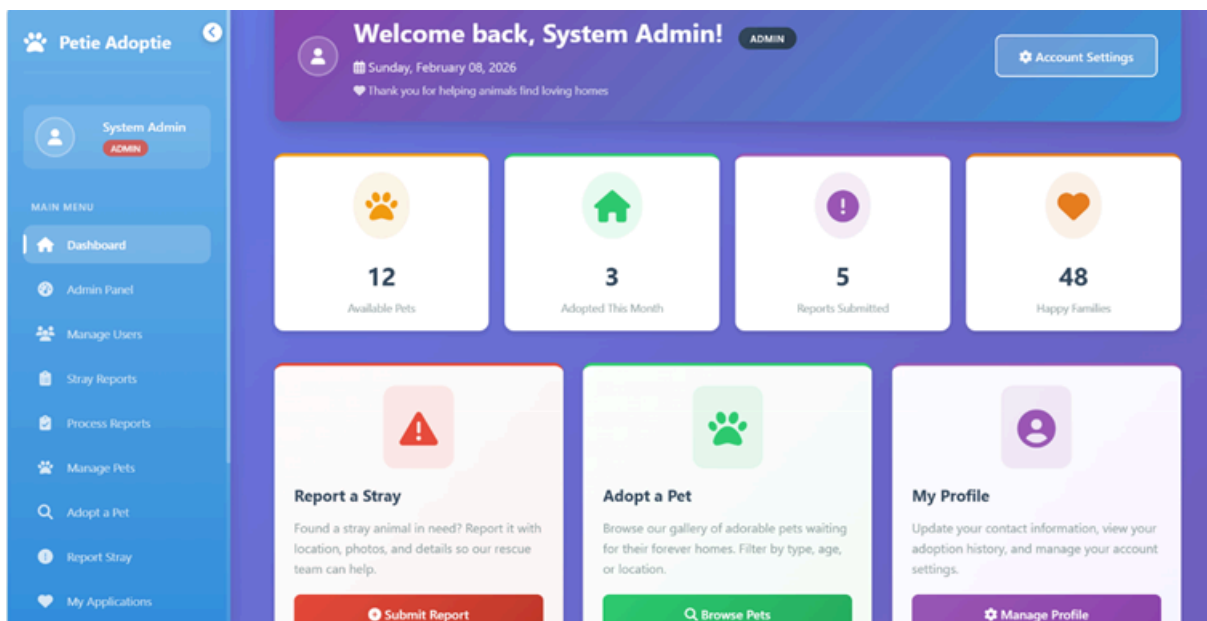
Petie Adoptie

System Admin
ADMIN

MAIN MENU

Dashboard

Admin Panel

Manage Users

Stray Reports

Process Reports

Manage Pets

Adopt a Pet

Report Stray

My Applications

Welcome back, System Admin! ADMIN

Sunday, February 08, 2026

Thank you for helping animals find loving homes

Account Settings

12
Available Pets

3
Adopted This Month

5
Reports Submitted

48
Happy Families

Report a Stray

Found a stray animal in need? Report it with location, photos, and details so our rescue team can help.

Submit Report

Adopt a Pet

Browse our gallery of adorable pets waiting for their forever homes. Filter by type, age, or location.

Browse Pets

My Profile

Update your contact information, view your adoption history, and manage your account settings.

Manage Profile